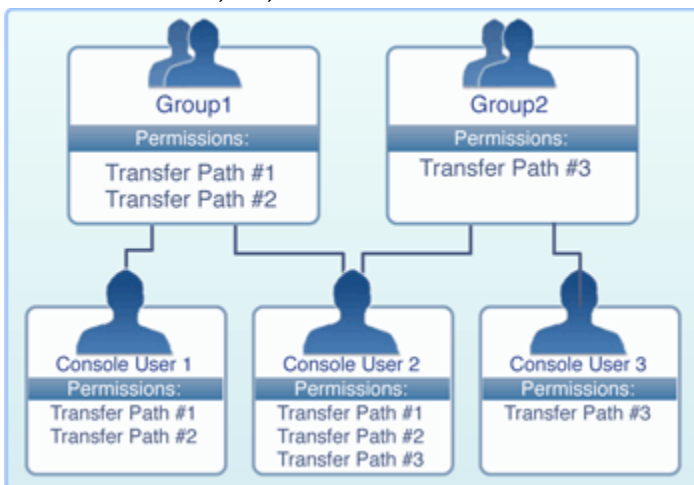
Group1
Permissions:
Transfer Path #1
Transfer Path #2

Group2
Permissions:
Transfer Path #3

Console User 1
Permissions:
Transfer Path #1
Transfer Path #2

Console User 2
Permissions:
Transfer Path #1
Transfer Path #2
Transfer Path #3

Console User 3
Permissions:
Transfer Path #3